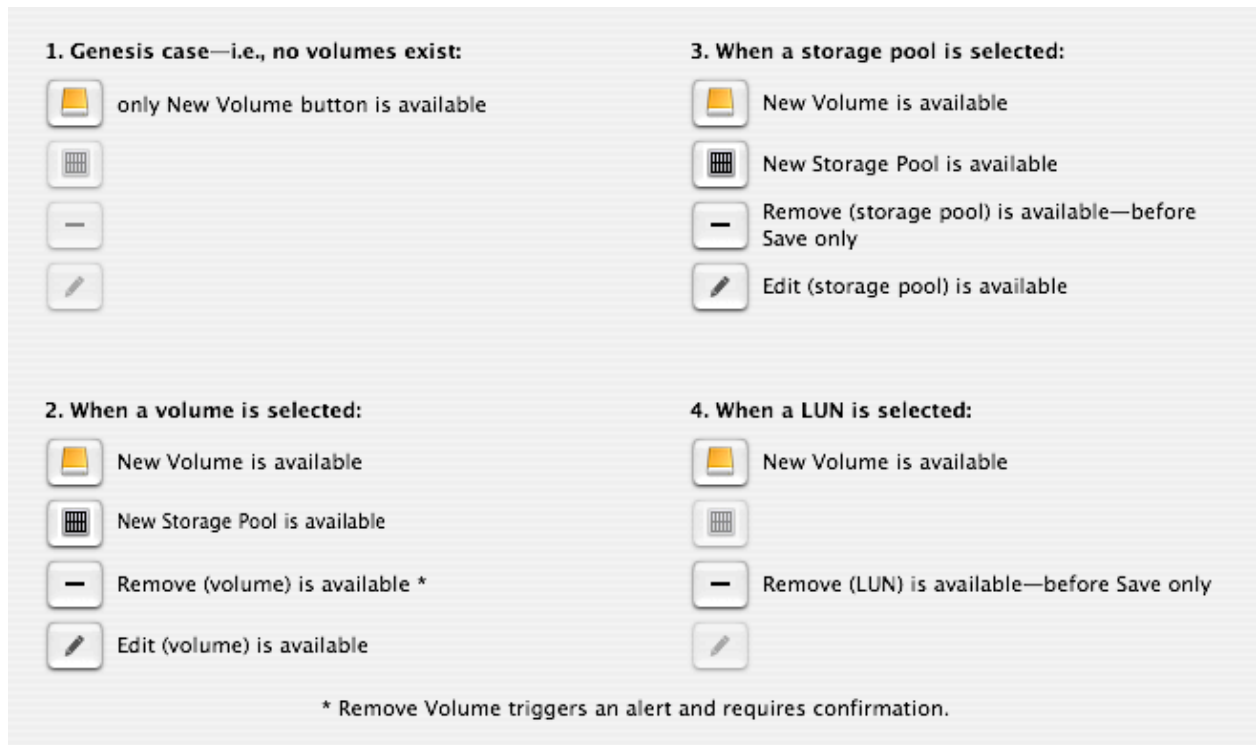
1. Genesis case—i.e., no volumes exist:

only New Volume button is available

2. When a volume is selected:

New Volume is available

New Storage Pool is available

Remove (volume) is available *

Edit (volume) is available

3. When a storage pool is selected:

New Volume is available

New Storage Pool is available

Remove (storage pool) is available—before Save only

Edit (storage pool) is available

4. When a LUN is selected:

New Volume is available

Remove (LUN) is available—before Save only

* Remove Volume triggers an alert and requires confirmation.